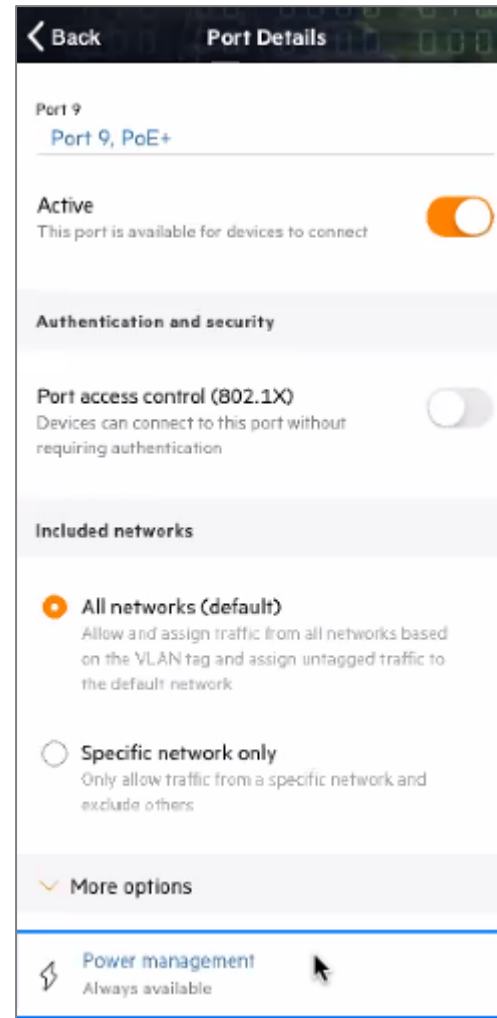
Back

Port Details

Port 9
Port 9, PoE+

Active
This port is available for devices to connect

Authentication and security

Port access control (802.1X)
Devices can connect to this port without requiring authentication

Included networks

All networks (default)
Allow and assign traffic from all networks based on the VLAN tag and assign untagged traffic to the default network

Specific network only
Only allow traffic from a specific network and exclude others

More options

Power management
Always available